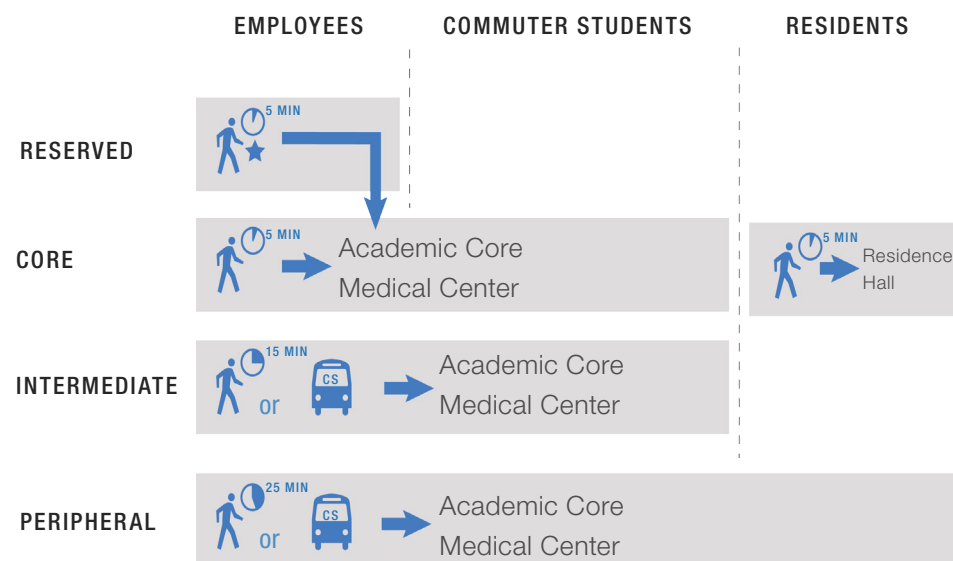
EMPLOYEES

COMMUTER STUDENTS

RESIDENTS

RESERVED

5 MIN

CORE

5 MIN

Academic Core
Medical Center

5 MIN

Residence Hall

INTERMEDIATE

15 MIN

or

CS

Academic Core
Medical Center

PERIPHERAL

25 MIN

or

CS

Academic Core
Medical Center